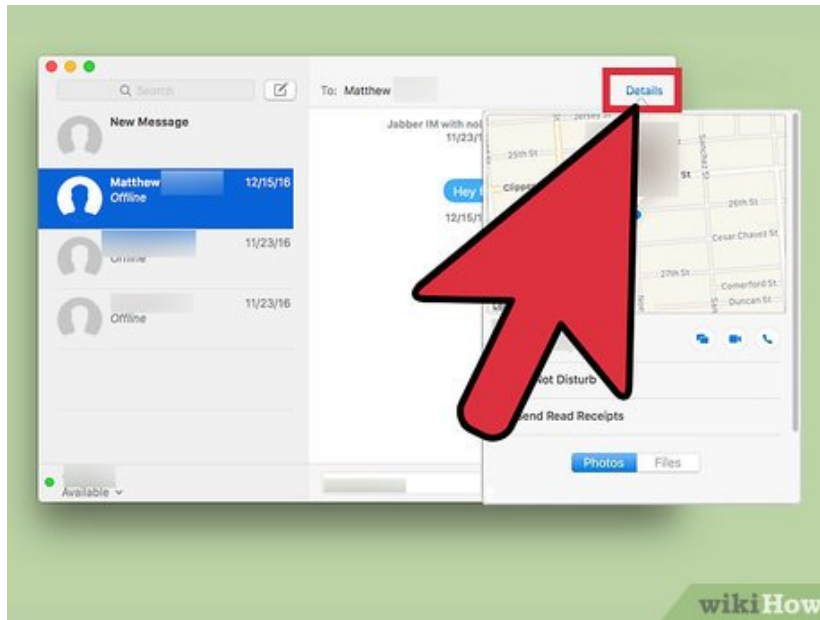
Search

To: Matthew

Details

New Message

Matthew
Offline
12/15/16

11/23/16

Offline
11/23/16

Available

Jabber IM with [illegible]
11/23/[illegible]

Hey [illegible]

12/15/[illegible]

25th St
Clipper St
St
26th St
Cesar Chavez St
27th St
Comerford St
Duncan St
Sanchez St

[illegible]ot Disturb

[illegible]end Read Receipts

Photos
Files

wikiHow